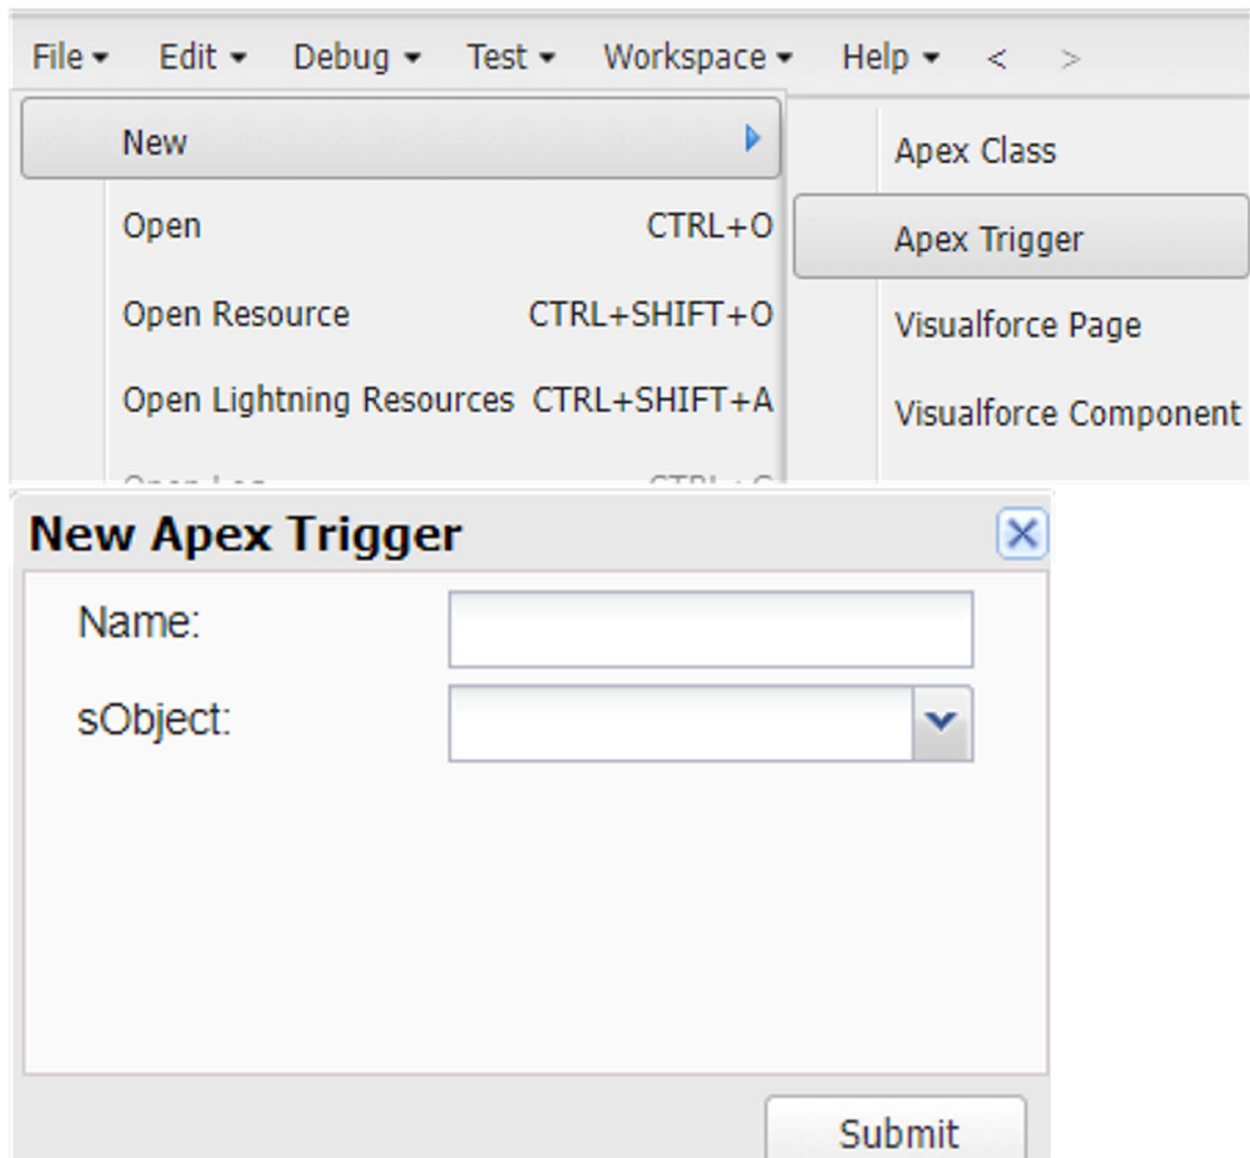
File Edit Debug Test Workspace Help < >

New

Open CTRL+O

Open Resource CTRL+SHIFT+O

Open Lightning Resources CTRL+SHIFT+A

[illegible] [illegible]

Apex Class

Apex Trigger

Visualforce Page

Visualforce Component

New Apex Trigger

Name:

sObject:

Submit